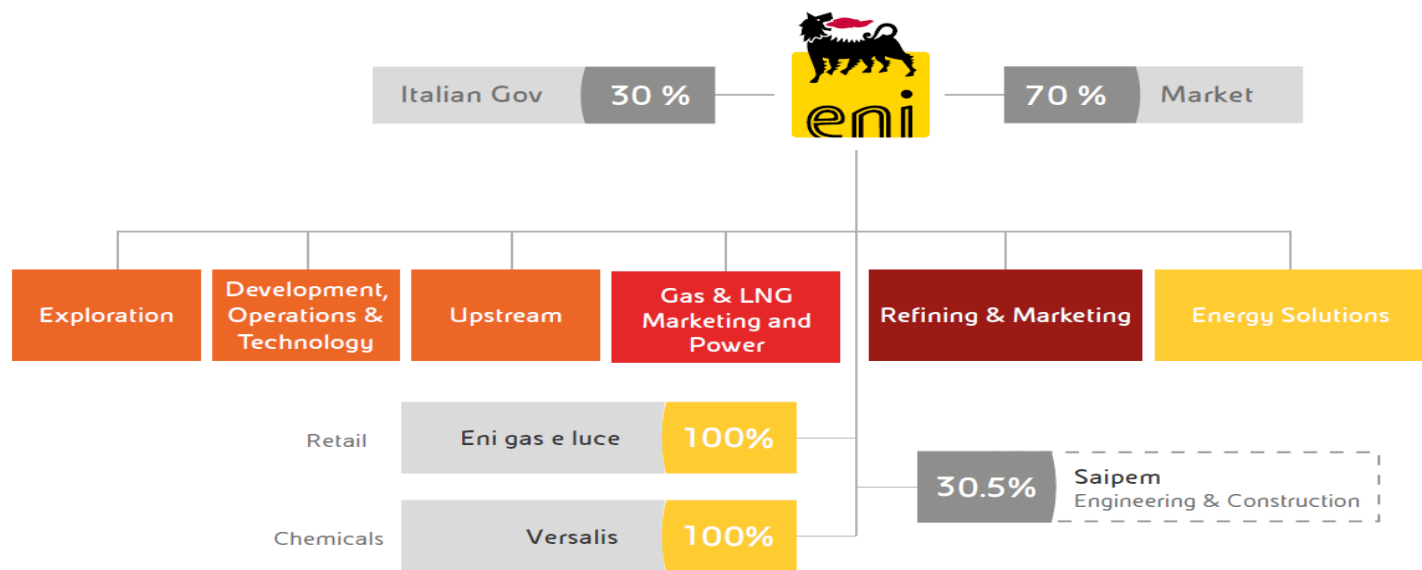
Italian Gov 30 %

eni

70 % Market

Exploration

Development, Operations & Technology

Upstream

Gas & LNG Marketing and Power

Refining & Marketing

Energy Solutions

Retail

Eni gas e luce 100%

30.5%

Saipem
Engineering & Construction

Chemicals

Versalis 100%